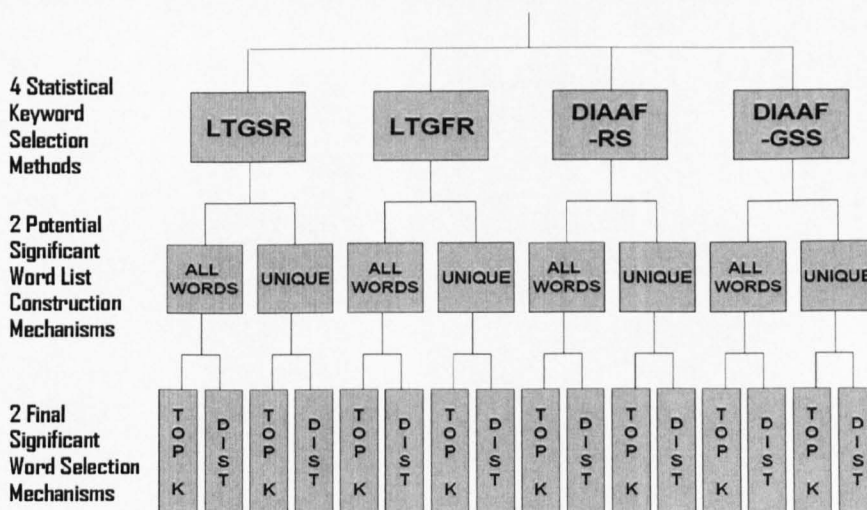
4 Statistical Keyword Selection Methods

LTGSR

LTGFR

DIAAF -RS

DIAAF -GSS

2 Potential Significant Word List Construction Mechanisms

ALL WORDS

UNIQUE

ALL WORDS

UNIQUE

ALL WORDS

UNIQUE

ALL WORDS

UNIQUE

2 Final Significant Word Selection Mechanisms

TOP K

DIST

TOP K

DIST

TOP K

DIST

TOP K

DIST

TOP K

DIST

TOP K

DIST

TOP K

DIST

TOP K

DIST